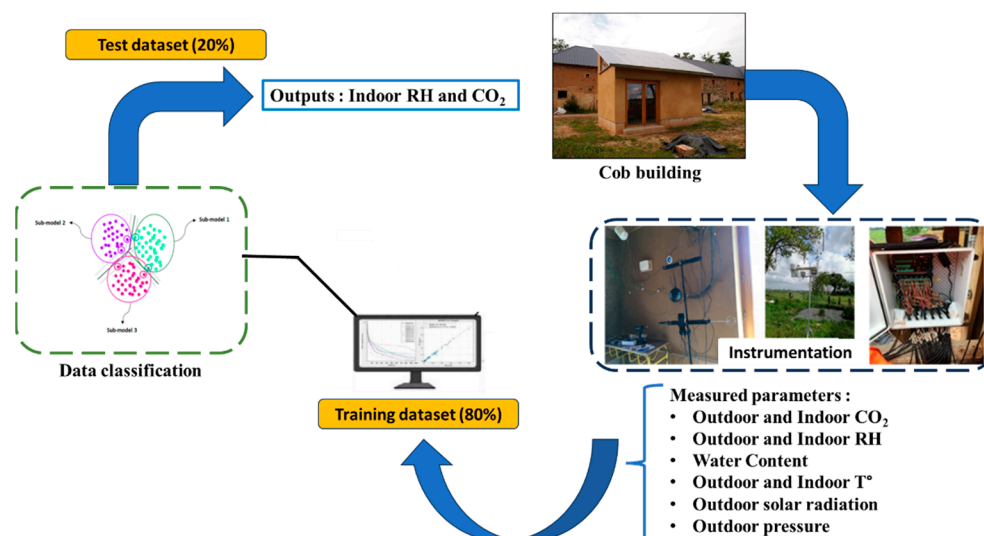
Test dataset (20%)

Outputs : Indoor RH and $CO_2$

Cob building

Sub-model 2

Sub-model 1

Sub-model 3

Data classification

Instrumentation

Training dataset (80%)

Measured parameters :
• Outdoor and Indoor $CO_2$
• Outdoor and Indoor RH
• Water Content
• Outdoor and Indoor T°
• Outdoor solar radiation
• Outdoor pressure